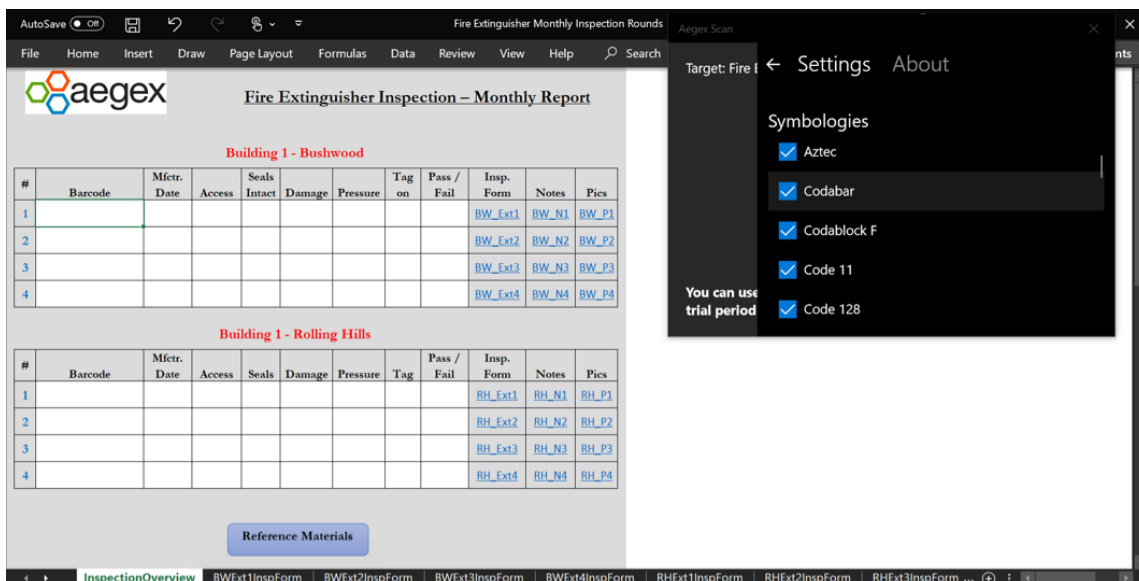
AutoSave Off Fire Extinguisher Monthly Inspection Rounds

File Home Insert Draw Page Layout Formulas Data Review View Help Search

aegex

Fire Extinguisher Inspection – Monthly Report

Building 1 - Bushwood

| # | Barcode | Mfctr. Date | Access | Seals Intact | Damage | Pressure | Tag on | Pass / Fail | Insp. Form | Notes | Pics |
|---|---|---|---|---|---|---|---|---|---|---|---|
| 1 | | | | | | | | | BW_Ext1 | BW_N1 | BW_P1 |
| 2 | | | | | | | | | BW_Ext2 | BW_N2 | BW_P2 |
| 3 | | | | | | | | | BW_Ext3 | BW_N3 | BW_P3 |
| 4 | | | | | | | | | BW_Ext4 | BW_N4 | BW_P4 |

Building 1 - Rolling Hills

| # | Barcode | Mfctr. Date | Access | Seals | Damage | Pressure | Tag | Pass / Fail | Insp. Form | Notes | Pics |
|---|---|---|---|---|---|---|---|---|---|---|---|
| 1 | | | | | | | | | RH_Ext1 | RH_N1 | RH_P1 |
| 2 | | | | | | | | | RH_Ext2 | RH_N2 | RH_P2 |
| 3 | | | | | | | | | RH_Ext3 | RH_N3 | RH_P3 |
| 4 | | | | | | | | | RH_Ext4 | RH_N4 | RH_P4 |

Reference Materials

InspectionOverview BWExt1InspForm BWExt2InspForm BWExt3InspForm BWExt4InspForm RHExt1InspForm RHExt2InspForm RHExt3InspForm ...

Aegex Scan

Target: Fire E

You can use trial period

← Settings About

Symbologies

Aztec

Codabar

Codablock F

Code 11

Code 128

nts